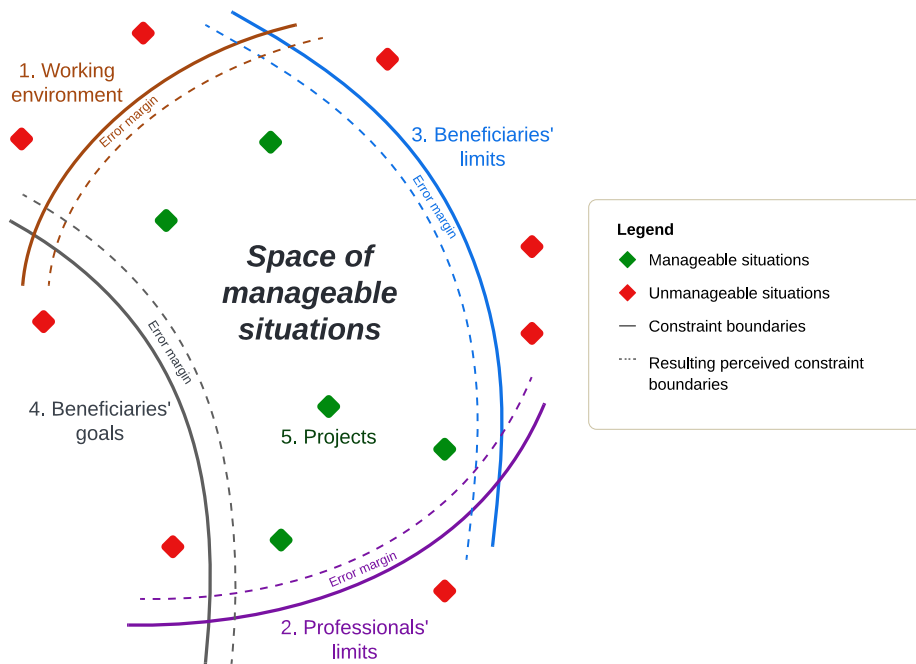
1. Working environment

Error margin

3. Beneficiaries' limits

Error margin

Space of manageable situations

Error margin

4. Beneficiaries' goals

5. Projects

Error margin

2. Professionals' limits

Legend

Manageable situations

Unmanageable situations

Constraint boundaries

Resulting perceived constraint boundaries